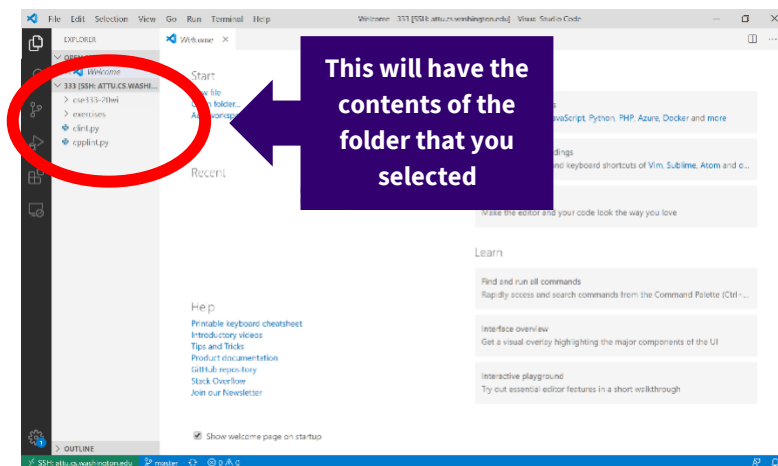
File Edit Selection View Go Run Terminal Help Welcome - 333 [SSH: attu.cs.washington.edu] - Visual Studio Code

EXPLORER

OPEN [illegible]

Welcome

333 [SSH: ATTU.CS.WASHI...

> cse333-20wi

> exercises

clint.py

cpplint.py

Welcome ×

Start

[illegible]ew file

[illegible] folder...

A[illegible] worksp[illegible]

Recent

This will have the contents of the folder that you selected

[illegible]s

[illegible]avaScript, Python, PHP, Azure, Docker and more

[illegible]dings

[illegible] and keyboard shortcuts of Vim, Sublime, Atom and o...

Make the editor and your code look the way you love

Learn

Find and run all commands

Rapidly access and search commands from the Command Palette (Ctrl -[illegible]

Interface overview

Get a visual overlay highlighting the major components of the UI

Interactive playground

Try out essential editor features in a short walkthrough

Help

Printable keyboard cheatsheet

Introductory videos

Tips and Tricks

Product documentation

GitHub repository

Stack Overflow

Join our Newsletter

Show welcome page on startup

> OUTLINE

SSH: attu.cs.washington.edu master ⊗ 0 ⚠ 0